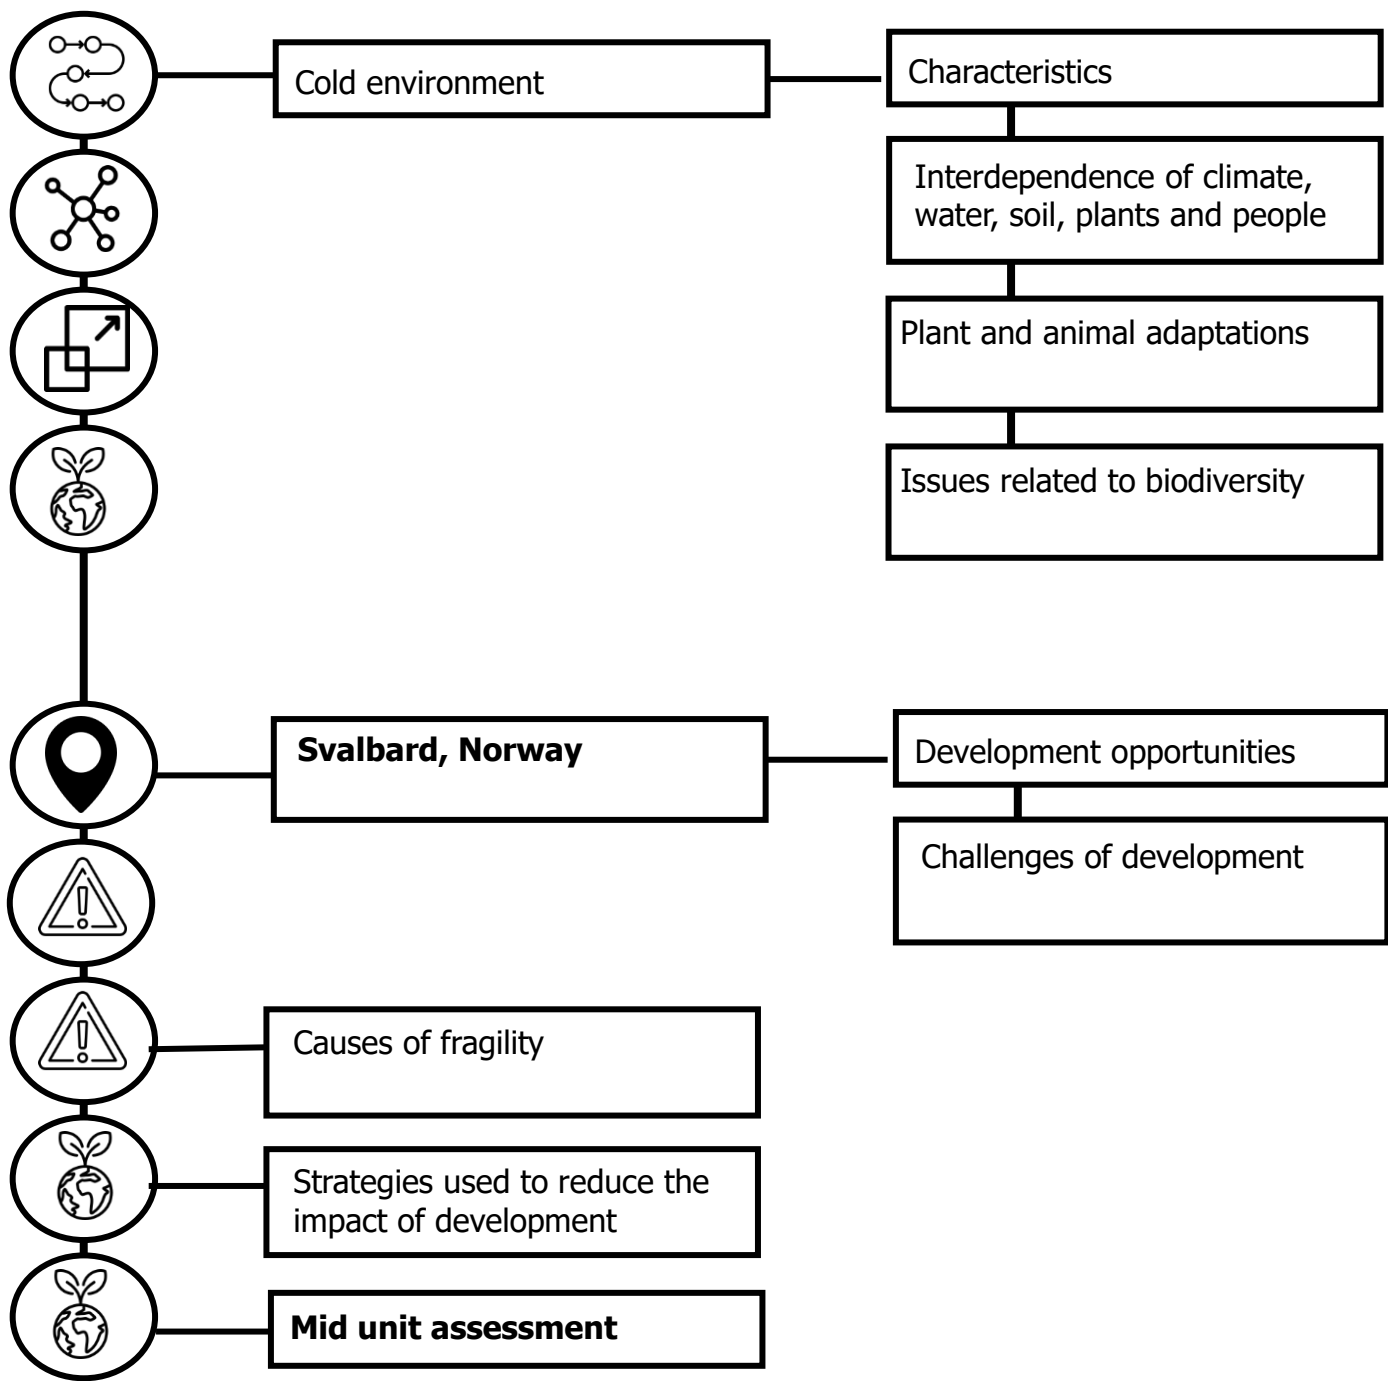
Cold environment

Characteristics

Interdependence of climate, water, soil, plants and people

Plant and animal adaptations

Issues related to biodiversity

**Svalbard, Norway**

Development opportunities

Challenges of development

Causes of fragility

Strategies used to reduce the impact of development

**Mid unit assessment**